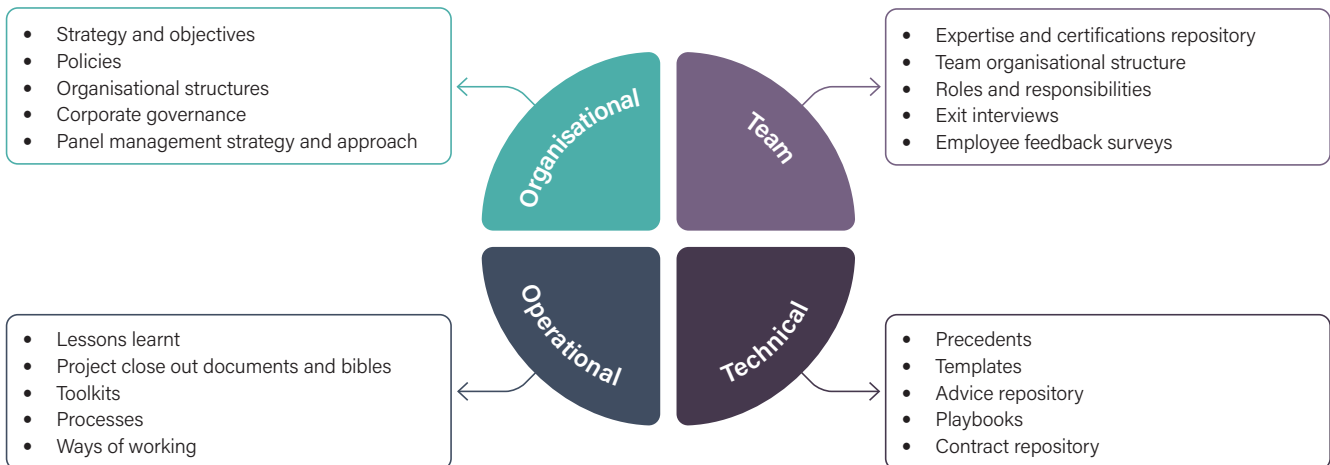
- Strategy and objectives
- Policies
- Organisational structures
- Corporate governance
- Panel management strategy and approach

Organisational

Team

- Expertise and certifications repository
- Team organisational structure
- Roles and responsibilities
- Exit interviews
- Employee feedback surveys

Operational

Technical

- Lessons learnt
- Project close out documents and bibles
- Toolkits
- Processes
- Ways of working

- Precedents
- Templates
- Advice repository
- Playbooks
- Contract repository